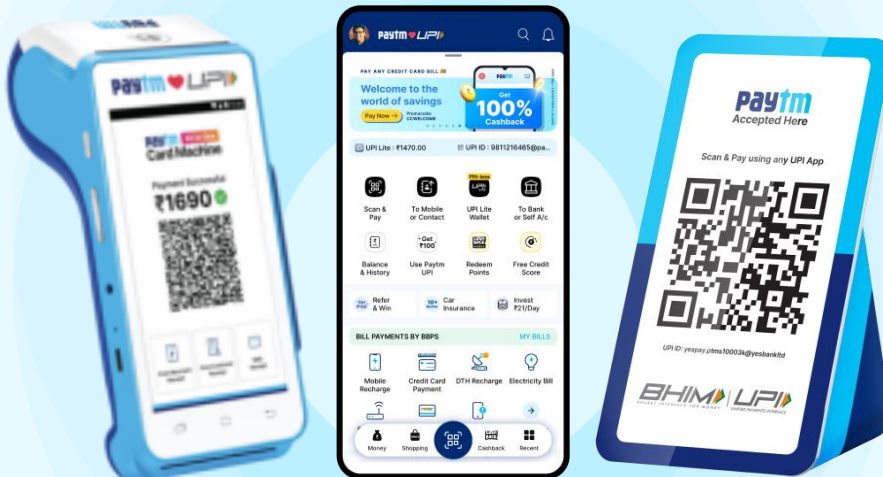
Paytm ♥ UPI

Paytm Card Machine

Payment Successful

₹1690

Paytm ♥ UPI

PAY ANY CREDIT CARD BILL

Welcome to the world of savings

Pay Now →

Promocode: CCWELCOME

Get 100% Cashback

UPI Lite : ₹1470.00

UPI ID : 9811216465@pa...

Scan & Pay

To Mobile or Contact

UPI Lite Wallet

To Bank or Self A/c

Balance & History

Use Paytm UPI

Redeem Points

Free Credit Score

Refer & Win

Car Insurance

Invest ₹21/Day

BILL PAYMENTS BY BBPS

MY BILLS

Mobile Recharge

Credit Card Payment

DTH Recharge

Electricity Bill

Money

Shopping

Cashback

Recent

Paytm

Accepted Here

Scan & Pay using any UPI App

UPI ID: yespay.ptms10003k@yesbankltd

BHIM | UPI